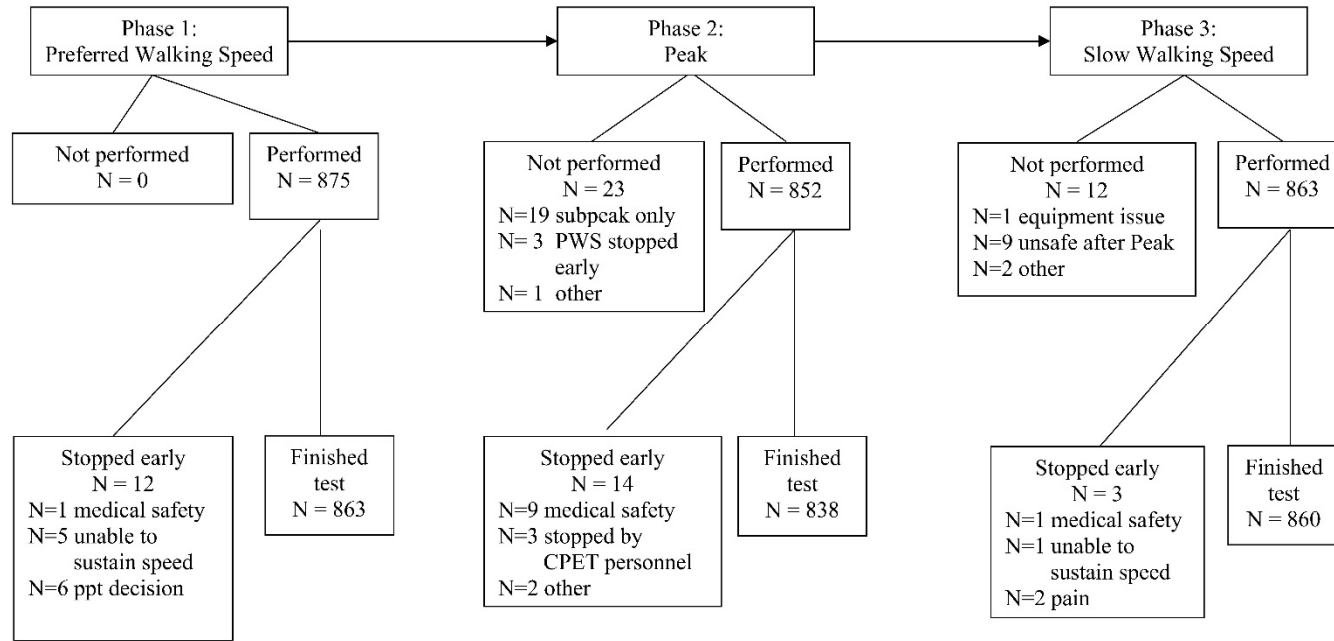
Phase 1:
Preferred Walking Speed

Not performed
N = 0

Performed
N = 875

Stopped early
N = 12
N=1 medical safety
N=5 unable to sustain speed
N=6 ppt decision

Finished test
N = 863

Phase 2:
Peak

Not performed
N = 23
N=19 subpeak only
N= 3 PWS stopped early
N= 1 other

Performed
N = 852

Stopped early
N = 14
N=9 medical safety
N=3 stopped by CPET personnel
N=2 other

Finished test
N = 838

Phase 3:
Slow Walking Speed

Not performed
N = 12
N=1 equipment issue
N=9 unsafe after Peak
N=2 other

Performed
N = 863

Stopped early
N = 3
N=1 medical safety
N=1 unable to sustain speed
N=2 pain

Finished test
N = 860